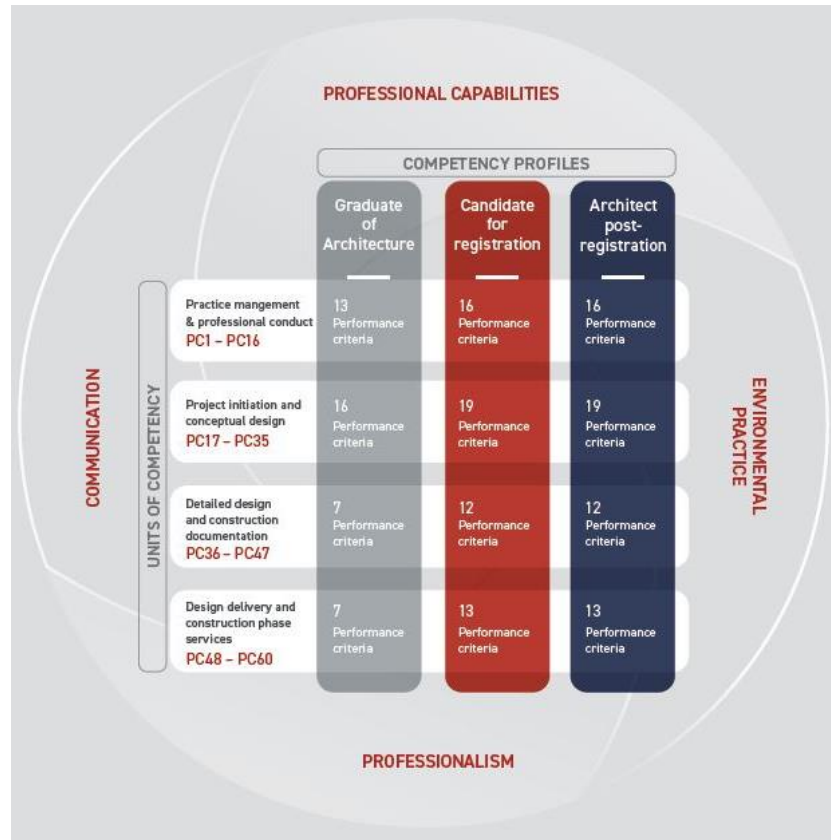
PROFESSIONAL CAPABILITIES

COMPETENCY PROFILES

COMMUNICATION

UNITS OF COMPETENCY

| | Graduate of Architecture | Candidate for registration | Architect post-registration |
|---|---|---|---|
| Practice mangement & professional conduct PC1 – PC16 | 13 Performance criteria | 16 Performance criteria | 16 Performance criteria |
| Project initiation and conceptual design PC17 – PC35 | 16 Performance criteria | 19 Performance criteria | 19 Performance criteria |
| Detailed design and construction documentation PC36 – PC47 | 7 Performance criteria | 12 Performance criteria | 12 Performance criteria |
| Design delivery and construction phase services PC48 – PC60 | 7 Performance criteria | 13 Performance criteria | 13 Performance criteria |

ENVIRONMENTAL PRACTICE

PROFESSIONALISM